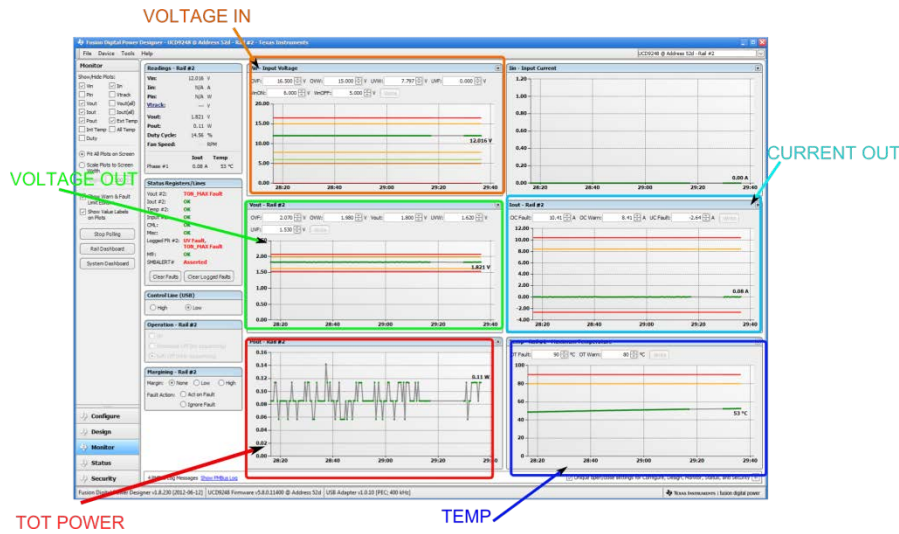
VOLTAGE IN

Fusion Digital Power Designer - UCD9248 @ Address 52d - Rail #2 - Texas Instruments

File Device Tools Help

UCD9248 @ Address 52d - Rail #2

Monitor

Show/Hide Plots:
Vin Iin
Pin Vtrack
Vout Vout(all)
Iout Iout(all)
Pout Ext Temp
Int Temp All Temp
Duty

Fit All Plots on Screen
Scale Plots to Screen Width
Show Warn & Fault Limit Lines
Show Value Labels on Plots

Stop Polling
Rail Dashboard
System Dashboard

Readings - Rail #2
Vin: 12.016 V
Iin: N/A A
Pin: N/A W
Vtrack: --- V
Vout: 1.821 V
Pout: 0.11 W
Duty Cycle: 14.56 %
Fan Speed: RPM

Iout Temp
Phase #1: 0.08 A 53 °C

Status Registers/Lines
Vout #2: TON_MAX Fault
Iout #2: OK
Temp #2: OK
Input: OK
CML: OK
Mfr: OK
Logged Flt #2: UV Fault, TON_MAX Fault
Mfr: OK
SMBALERT#: Asserted

Clear Faults Clear Logged Faults

Control Line (USB)
High Low

Operation - Rail #2
On
Immediate Off (No Sequencing)
Soft Off (With Sequencing)

Margining - Rail #2
Margin: None Low High
Fault Action: Act on Fault
Ignore Fault

Configure
Design
Monitor
Status
Security

Vin - Input Voltage
OVF: 16.500 V OVW: 15.000 V UVW: 7.797 V UVF: 0.000 V
VinON: 8.000 V VinOFF: 5.000 V Write
20.00
15.00
10.00
5.00
0.00
28:20 28:40 29:00 29:20 29:40
12.016 V

Iin - Input Current
1.20
1.00
0.80
0.60
0.40
0.20
0.00
28:20 28:40 29:00 29:20 29:40
0.00 A

CURRENT OUT

VOLTAGE OUT

Vout - Rail #2
OVF: 2.070 V OVW: 1.980 V Vout: 1.800 V UVW: 1.620 V
UVF: 1.530 V Write
2.50
2.00
1.50
1.00
0.50
0.00
28:20 28:40 29:00 29:20 29:40
1.821 V

Iout - Rail #2
OC Fault: 10.41 A OC Warn: 8.41 A UC Fault: -2.64 A Write
12.00
10.00
8.00
6.00
4.00
2.00
0.00
-2.00
-4.00
28:20 28:40 29:00 29:20 29:40
0.08 A

Pout - Rail #2
0.16
0.14
0.12
0.10
0.08
0.06
0.04
0.02
0.00
28:20 28:40 29:00 29:20 29:40
0.11 W

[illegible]
OT Fault: 90 °C OT Warn: 80 °C Write
100
80
60
40
20
0
28:20 28:40 29:00 29:20 29:40
53 °C

Show PMBus Log

Fusion Digital Power Designer v1.8.230 (2012-06-12) UCD9248 Firmware v3.8.0.11400 @ Address 52d USB Adapter v1.0.10 [PEC; 400 kHz]

TEXAS INSTRUMENTS | fusion digital power

TOT POWER

TEMP